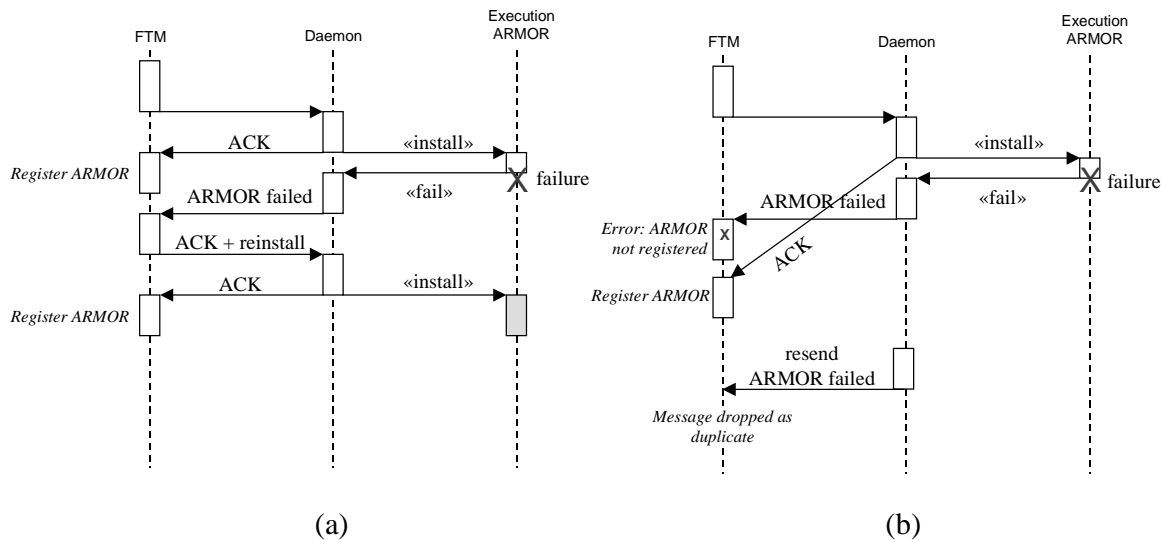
FTM

Daemon

Execution ARMOR

ACK

«install»

Register ARMOR

failure

ARMOR failed

«fail»

ACK + reinstall

ACK

«install»

Register ARMOR

(a)

FTM

Daemon

Execution ARMOR

«install»

failure

ARMOR failed

«fail»

Error: ARMOR not registered

x

ACK

Register ARMOR

resend ARMOR failed

Message dropped as duplicate

(b)